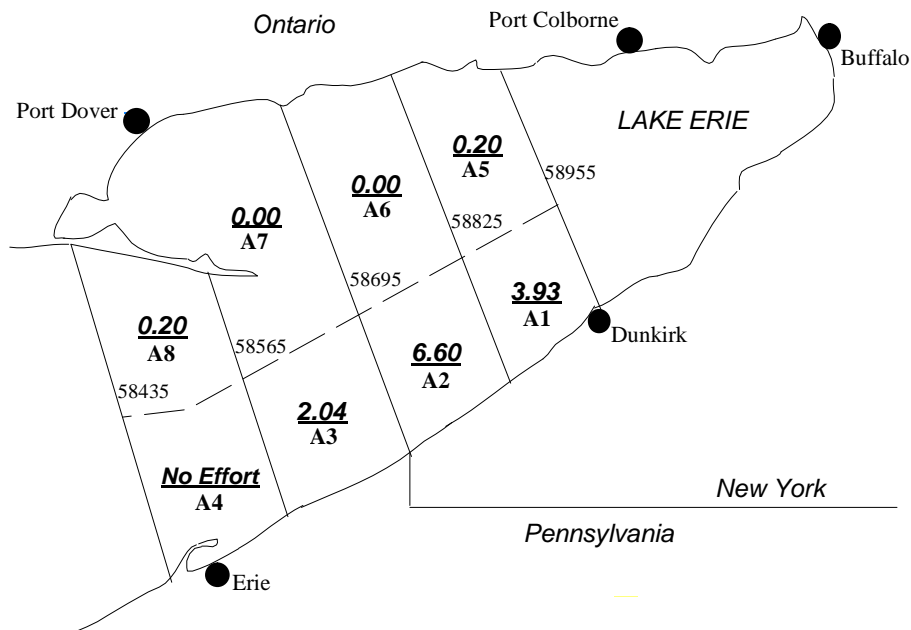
Ontario

Port Colborne

Buffalo

Port Dover

LAKE ERIE

0.20
A5

58955

0.00
A6

0.00
A7

58825

58695

3.93
A1

Dunkirk

0.20
A8

58565

6.60
A2

58435

2.04
A3

No Effort
A4

New York

Pennsylvania

Erie